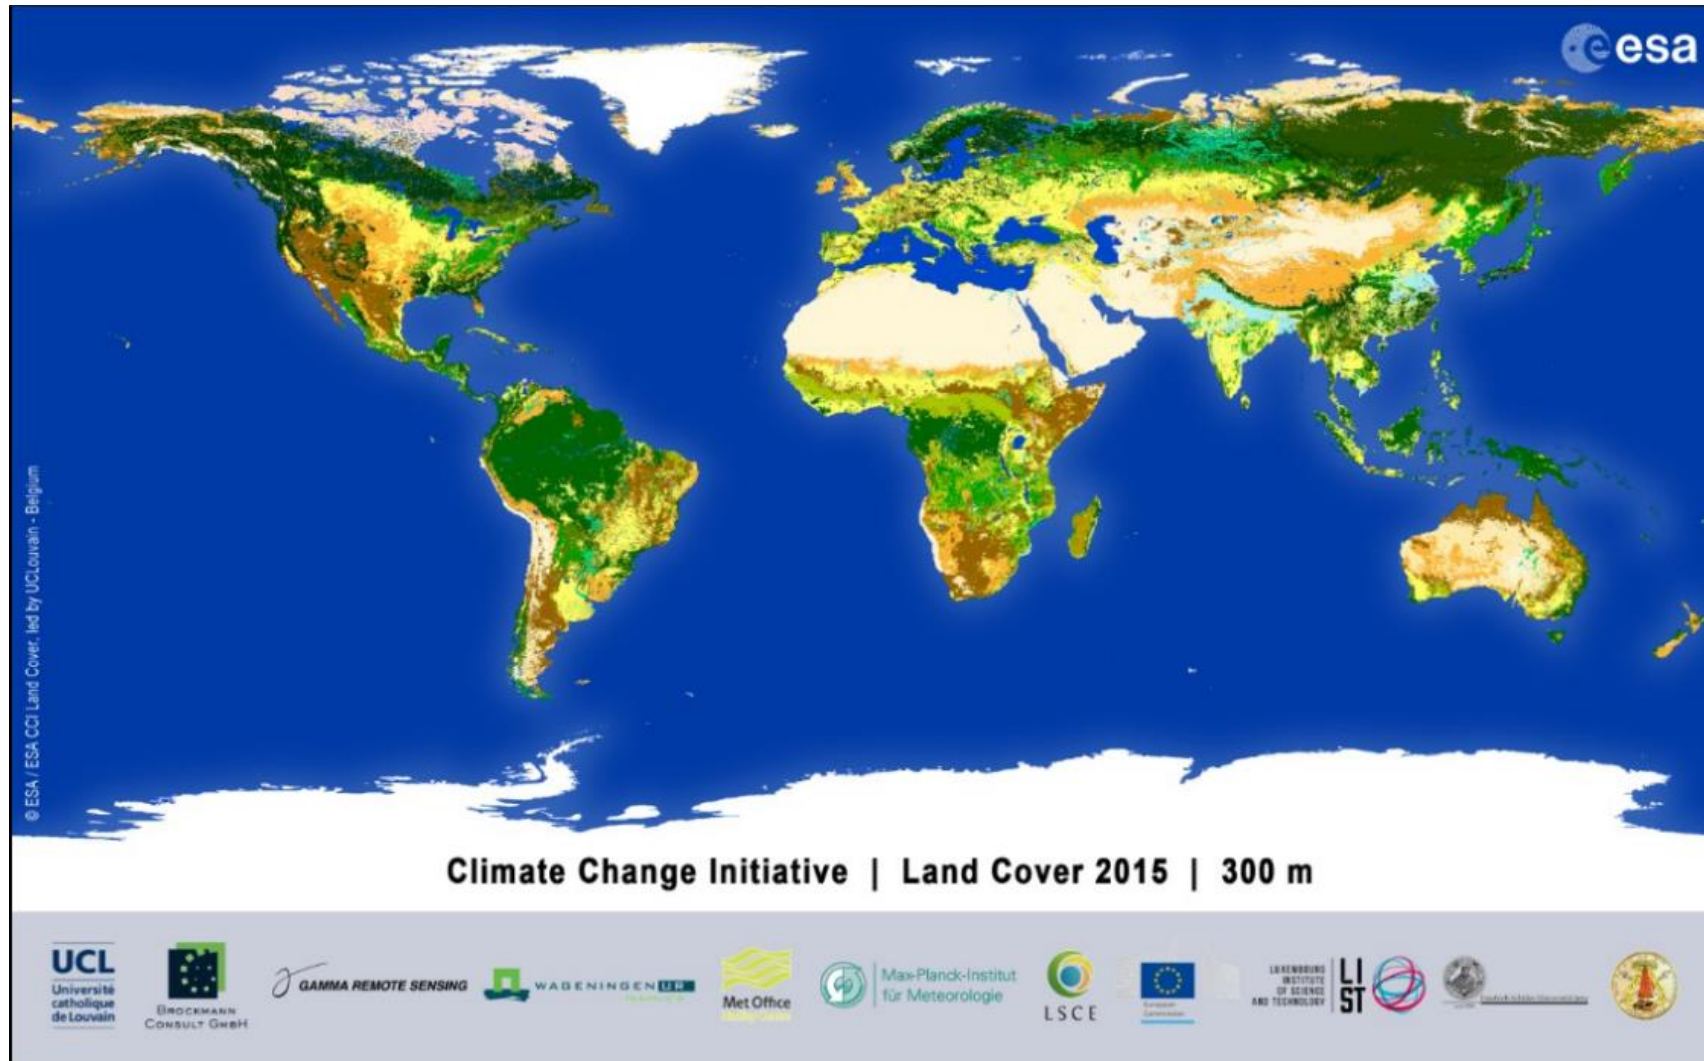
esa

© ESA / ESA CCI Land Cover, led by UCLouvain - Belgium

Climate Change Initiative | Land Cover 2015 | 300 m

UCL Université catholique de Louvain

Brockmann Consult GmbH

GAMMA REMOTE SENSING

WAGENINGEN UR

Met Office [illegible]

Max-Planck-Institut für Meteorologie

LSCE

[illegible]

LUXEMBOURG INSTITUTE OF SCIENCE AND TECHNOLOGY LIST

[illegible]